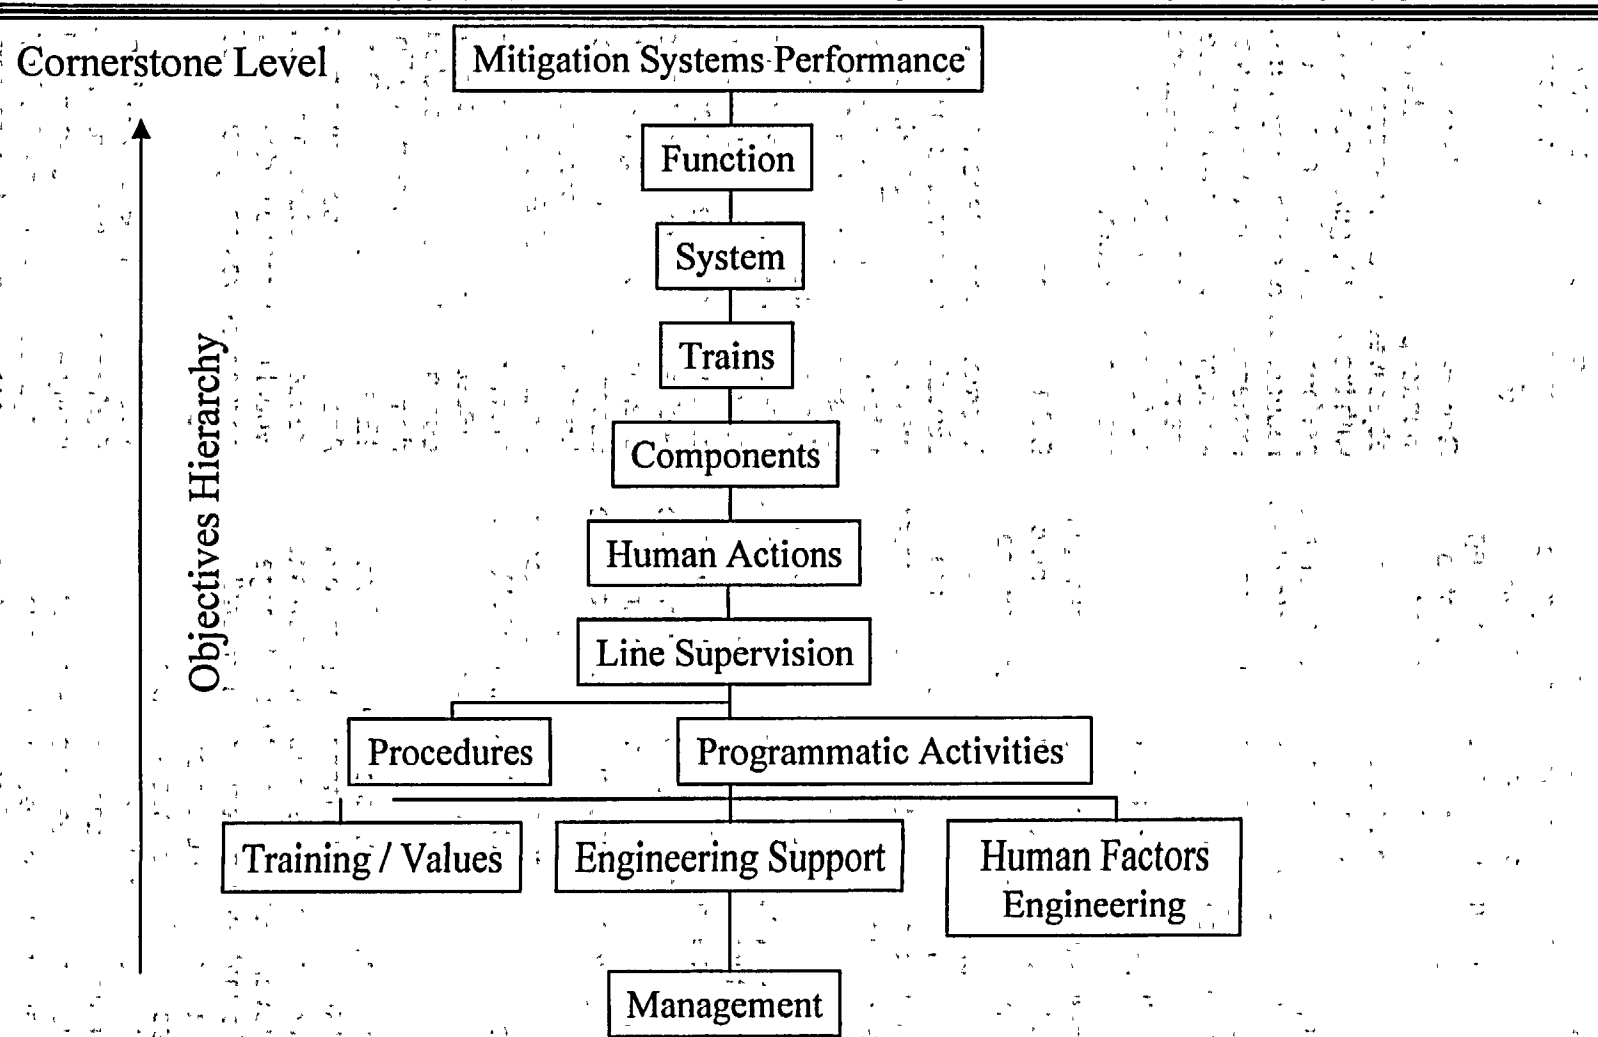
Cornerstone Level

Objectives Hierarchy

Mitigation Systems Performance

Function

System

Trains

Components

Human Actions

Line Supervision

Procedures

Programmatic Activities

Training / Values

Engineering Support

Human Factors Engineering

Management